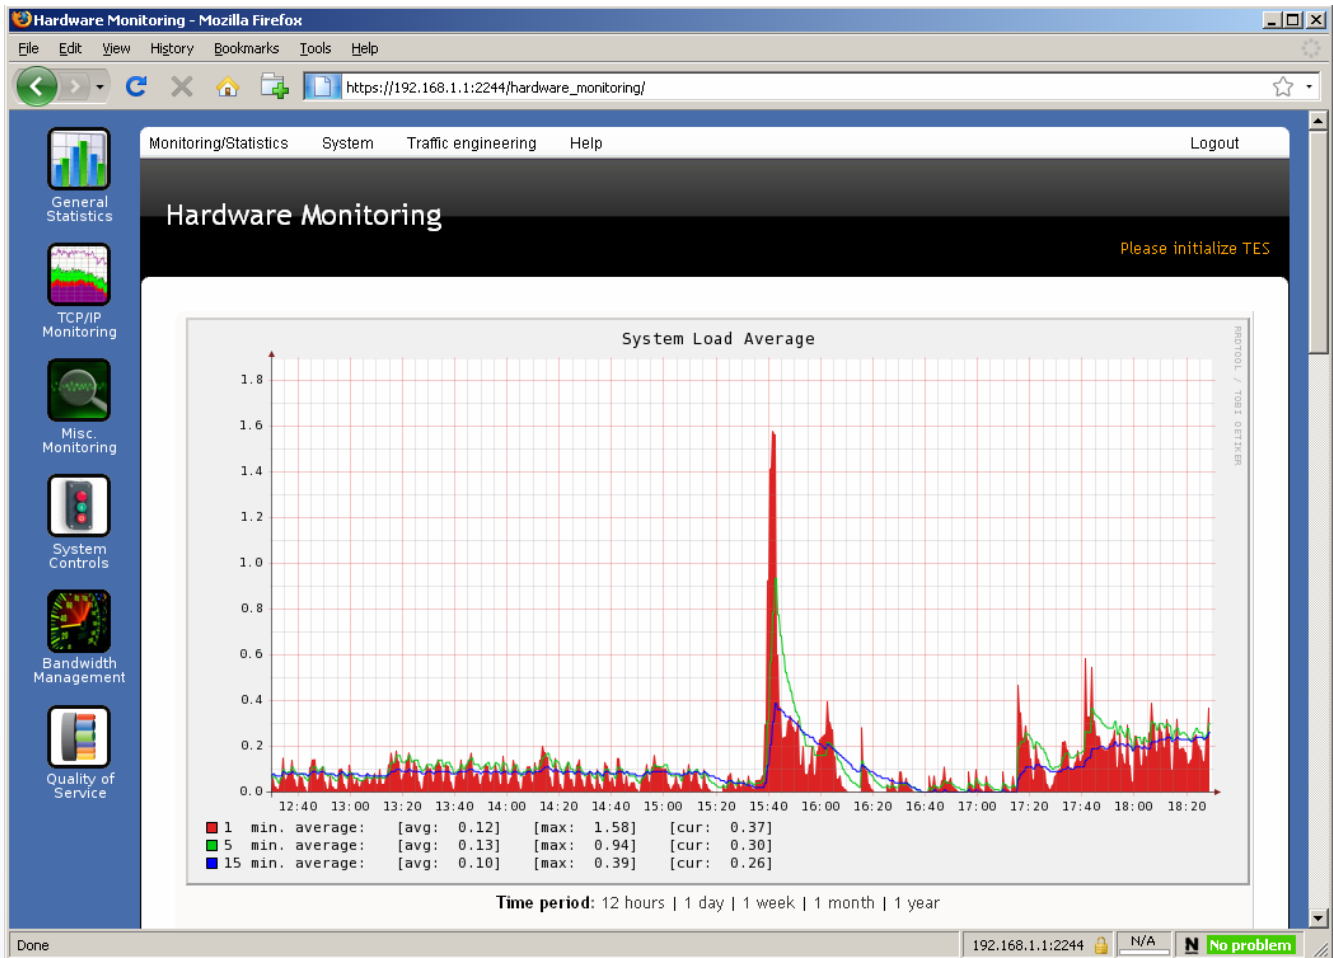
Hardware Monitoring - Mozilla Firefox

File Edit View History Bookmarks Tools Help

https://192.168.1.1:2244/hardware_monitoring/

General Statistics

TCP/IP Monitoring

Misc. Monitoring

System Controls

Bandwidth Management

Quality of Service

Monitoring/Statistics System Traffic engineering Help Logout

Hardware Monitoring

Please initialize TES

System Load Average

RRDTOOL / TOBI OETIKER

1.8
1.6
1.4
1.2
1.0
0.8
0.6
0.4
0.2
0.0

12:40 13:00 13:20 13:40 14:00 14:20 14:40 15:00 15:20 15:40 16:00 16:20 16:40 17:00 17:20 17:40 18:00 18:20

| | | | |
|---|---|---|---|
| 1 min. average: | [avg: 0.12] | [max: 1.58] | [cur: 0.37] |
| 5 min. average: | [avg: 0.13] | [max: 0.94] | [cur: 0.30] |
| 15 min. average: | [avg: 0.10] | [max: 0.39] | [cur: 0.26] |

Time period: 12 hours | 1 day | 1 week | 1 month | 1 year

Done

192.168.1.1:2244 N/A No problem